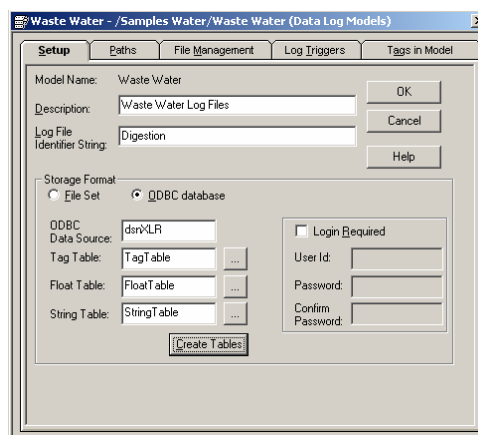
Waste Water - /Samples Water/Waste Water (Data Log Models)

Setup | Paths | File Management | Log Triggers | Tags in Model

Model Name: Waste Water

Description: Waste Water Log Files

Log File Identifier String: Digestion

OK

Cancel

Help

Storage Format

File Set

ODBC database

ODBC Data Source: dsnXLR

Tag Table: TagTable ...

Float Table: FloatTable ...

String Table: StringTable ...

Create Tables

Login Required

User Id:

Password:

Confirm Password: